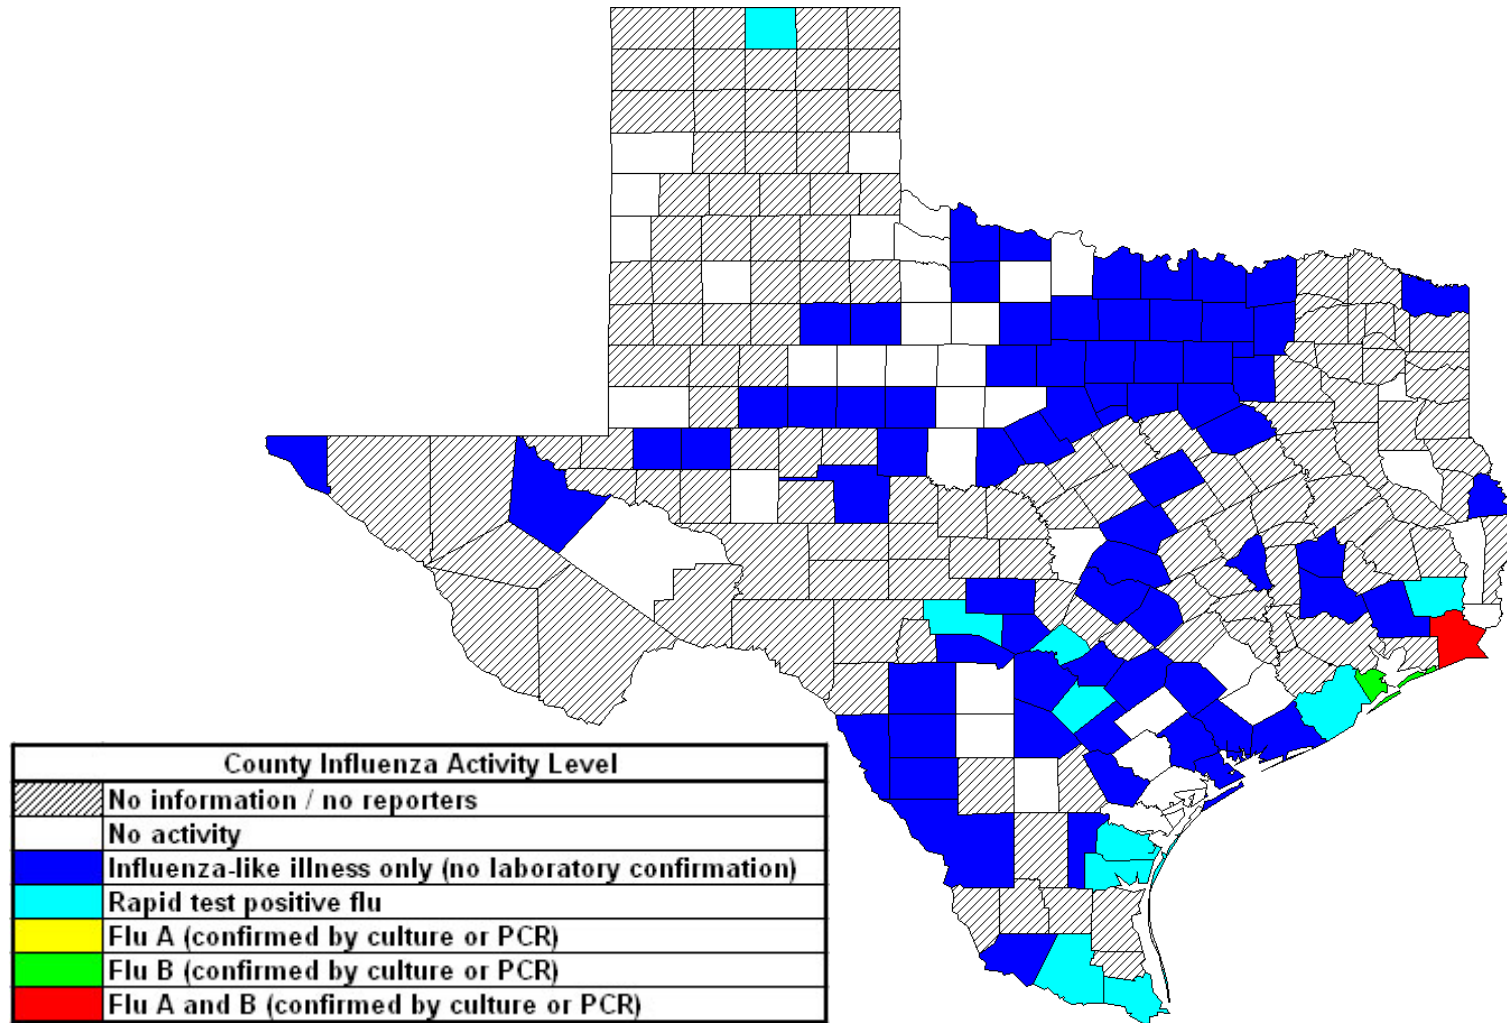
| County Influenza Activity Level |
|---|
| No information / no reporters |
| No activity |
| Influenza-like illness only (no laboratory confirmation) |
| Rapid test positive flu |
| Flu A (confirmed by culture or PCR) |
| Flu B (confirmed by culture or PCR) |
| Flu A and B (confirmed by culture or PCR) |